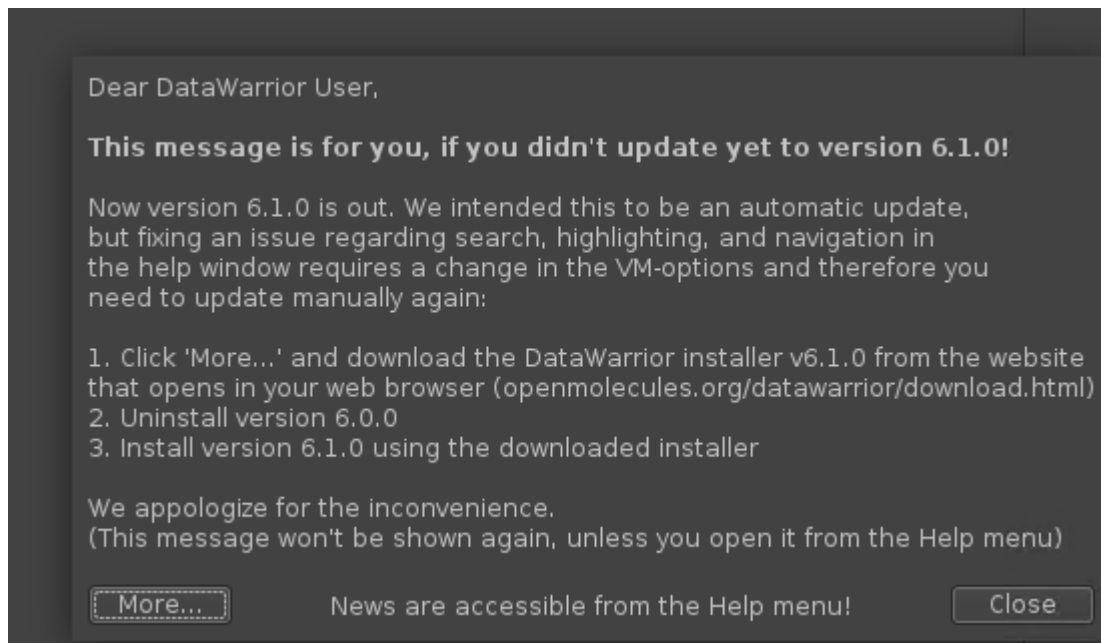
Dear DataWarrior User,

**This message is for you, if you didn't update yet to version 6.1.0!**

Now version 6.1.0 is out. We intended this to be an automatic update, but fixing an issue regarding search, highlighting, and navigation in the help window requires a change in the VM-options and therefore you need to update manually again:

1. Click 'More...' and download the DataWarrior installer v6.1.0 from the website that opens in your web browser (openmolecules.org/datawarrior/download.html)
2. Uninstall version 6.0.0
3. Install version 6.1.0 using the downloaded installer

We appologize for the inconvenience.
(This message won't be shown again, unless you open it from the Help menu)

More...

News are accessible from the Help menu!

Close